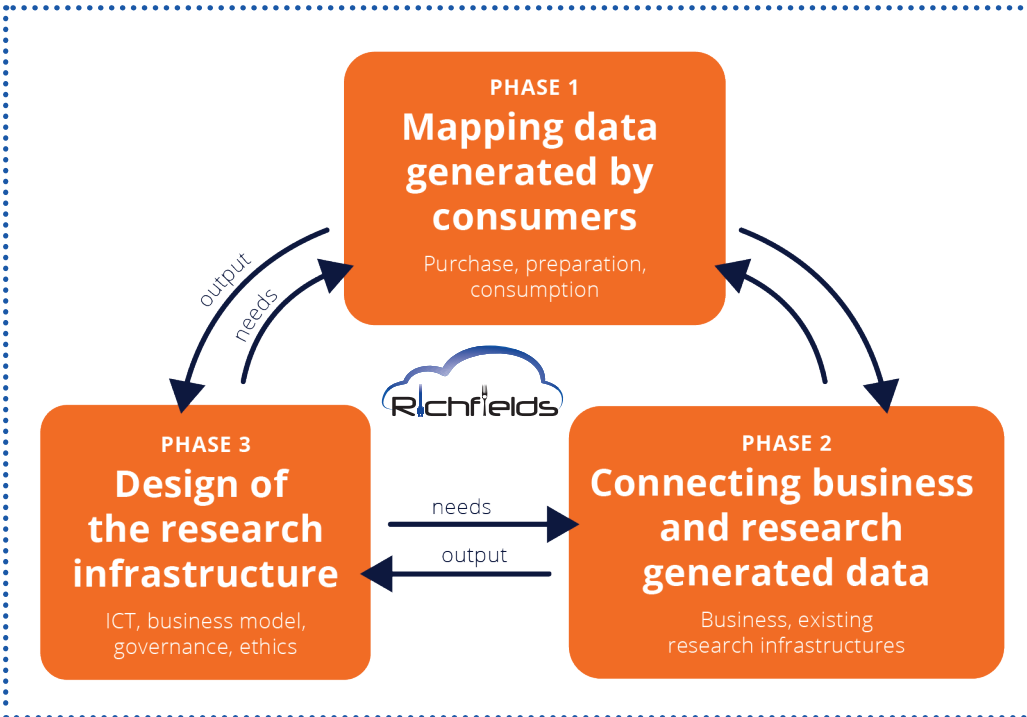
PHASE 1
Mapping data generated by consumers
Purchase, preparation, consumption

output
needs

Richfields

PHASE 3
Design of the research infrastructure
ICT, business model, governance, ethics

needs
output

PHASE 2
Connecting business and research generated data
Business, existing research infrastructures